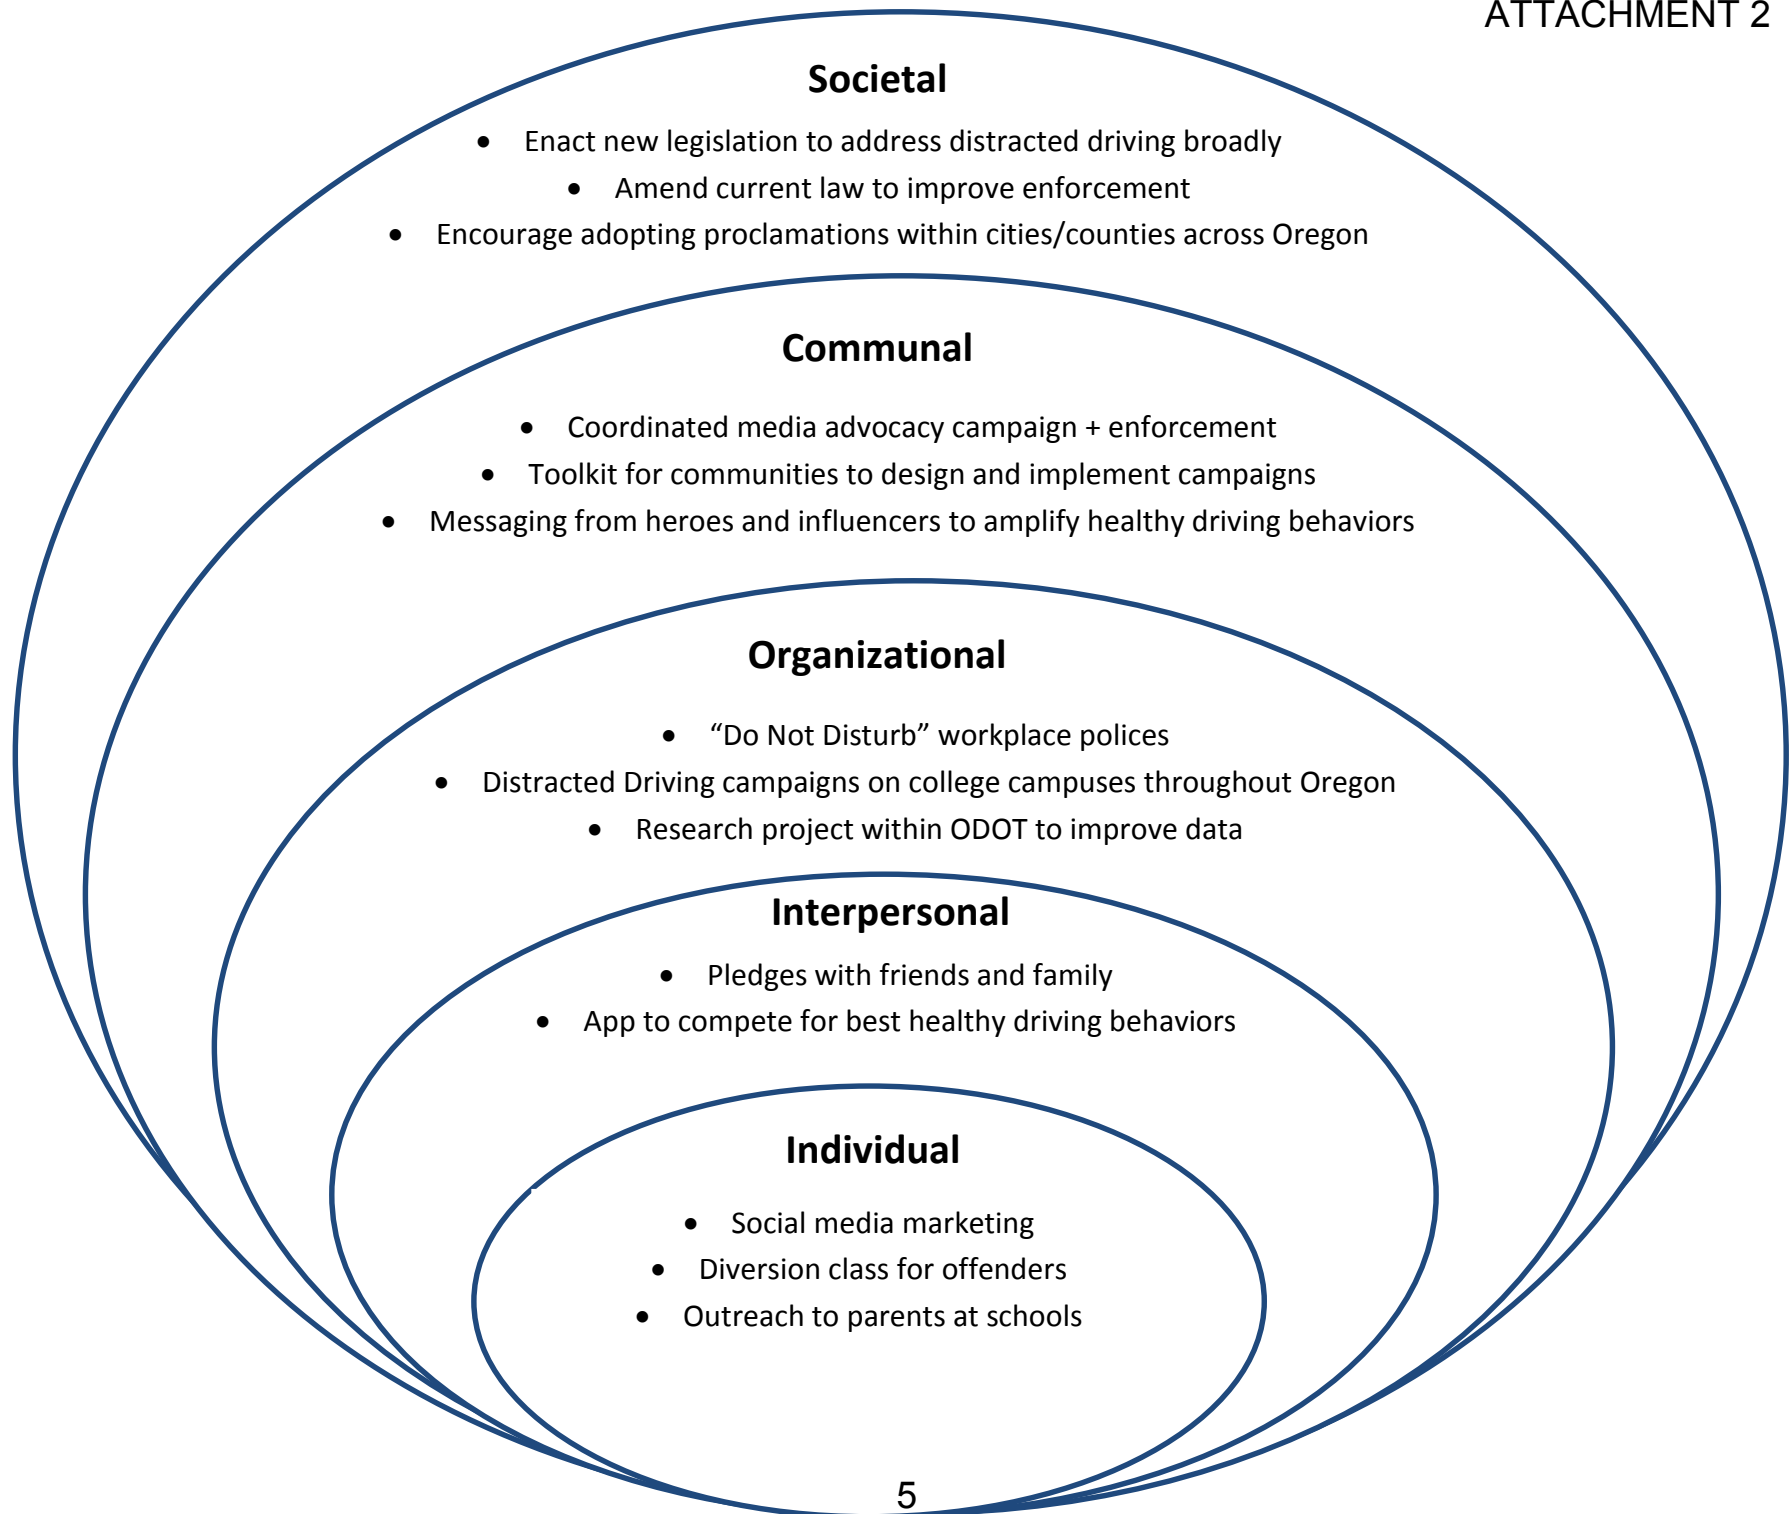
ATTACHMENT 2

Societal

- Enact new legislation to address distracted driving broadly
- Amend current law to improve enforcement
- Encourage adopting proclamations within cities/counties across Oregon

Communal

- Coordinated media advocacy campaign + enforcement
- Toolkit for communities to design and implement campaigns
- Messaging from heroes and influencers to amplify healthy driving behaviors

Organizational

- “Do Not Disturb” workplace polices
- Distracted Driving campaigns on college campuses throughout Oregon
- Research project within ODOT to improve data

Interpersonal

- Pledges with friends and family
- App to compete for best healthy driving behaviors

Individual

- Social media marketing
- Diversion class for offenders
- Outreach to parents at schools

5